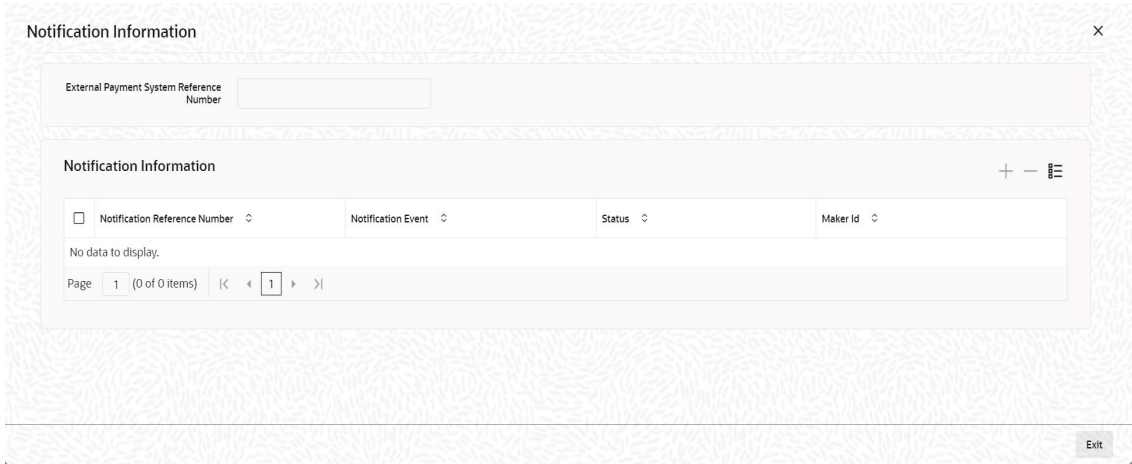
Notification Information

×

External Payment System Reference Number

Notification Information

| Notification Reference Number | Notification Event | Status | Maker Id |
|---|---|---|---|
| No data to display. | | | |

Page 1 (0 of 0 items) |< < 1 > >|

Exit